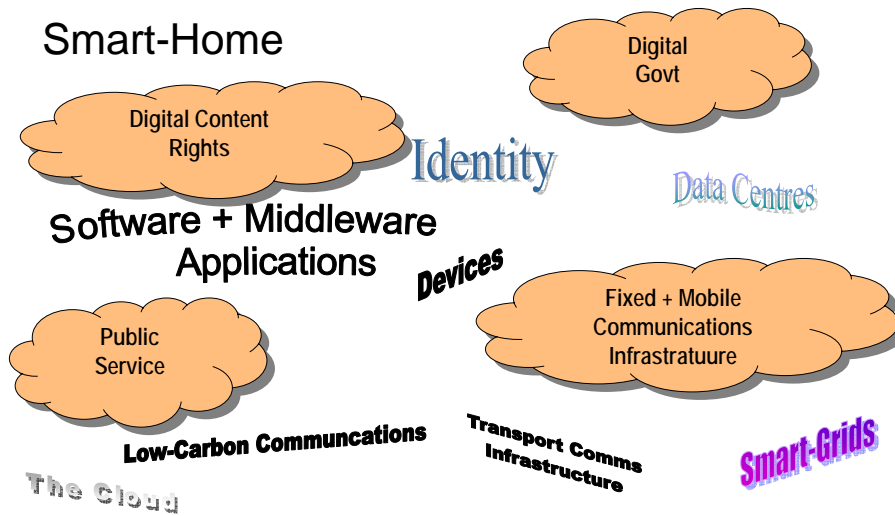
Smart-Home

Digital Govt

Digital Content Rights

Identity

Data Centres

Software + Middleware Applications

Devices

Fixed + Mobile Communications Infrastratuure

Public Service

Low-Carbon Communcations

Transport Comms Infrastructure

Smart-Grids

The Cloud